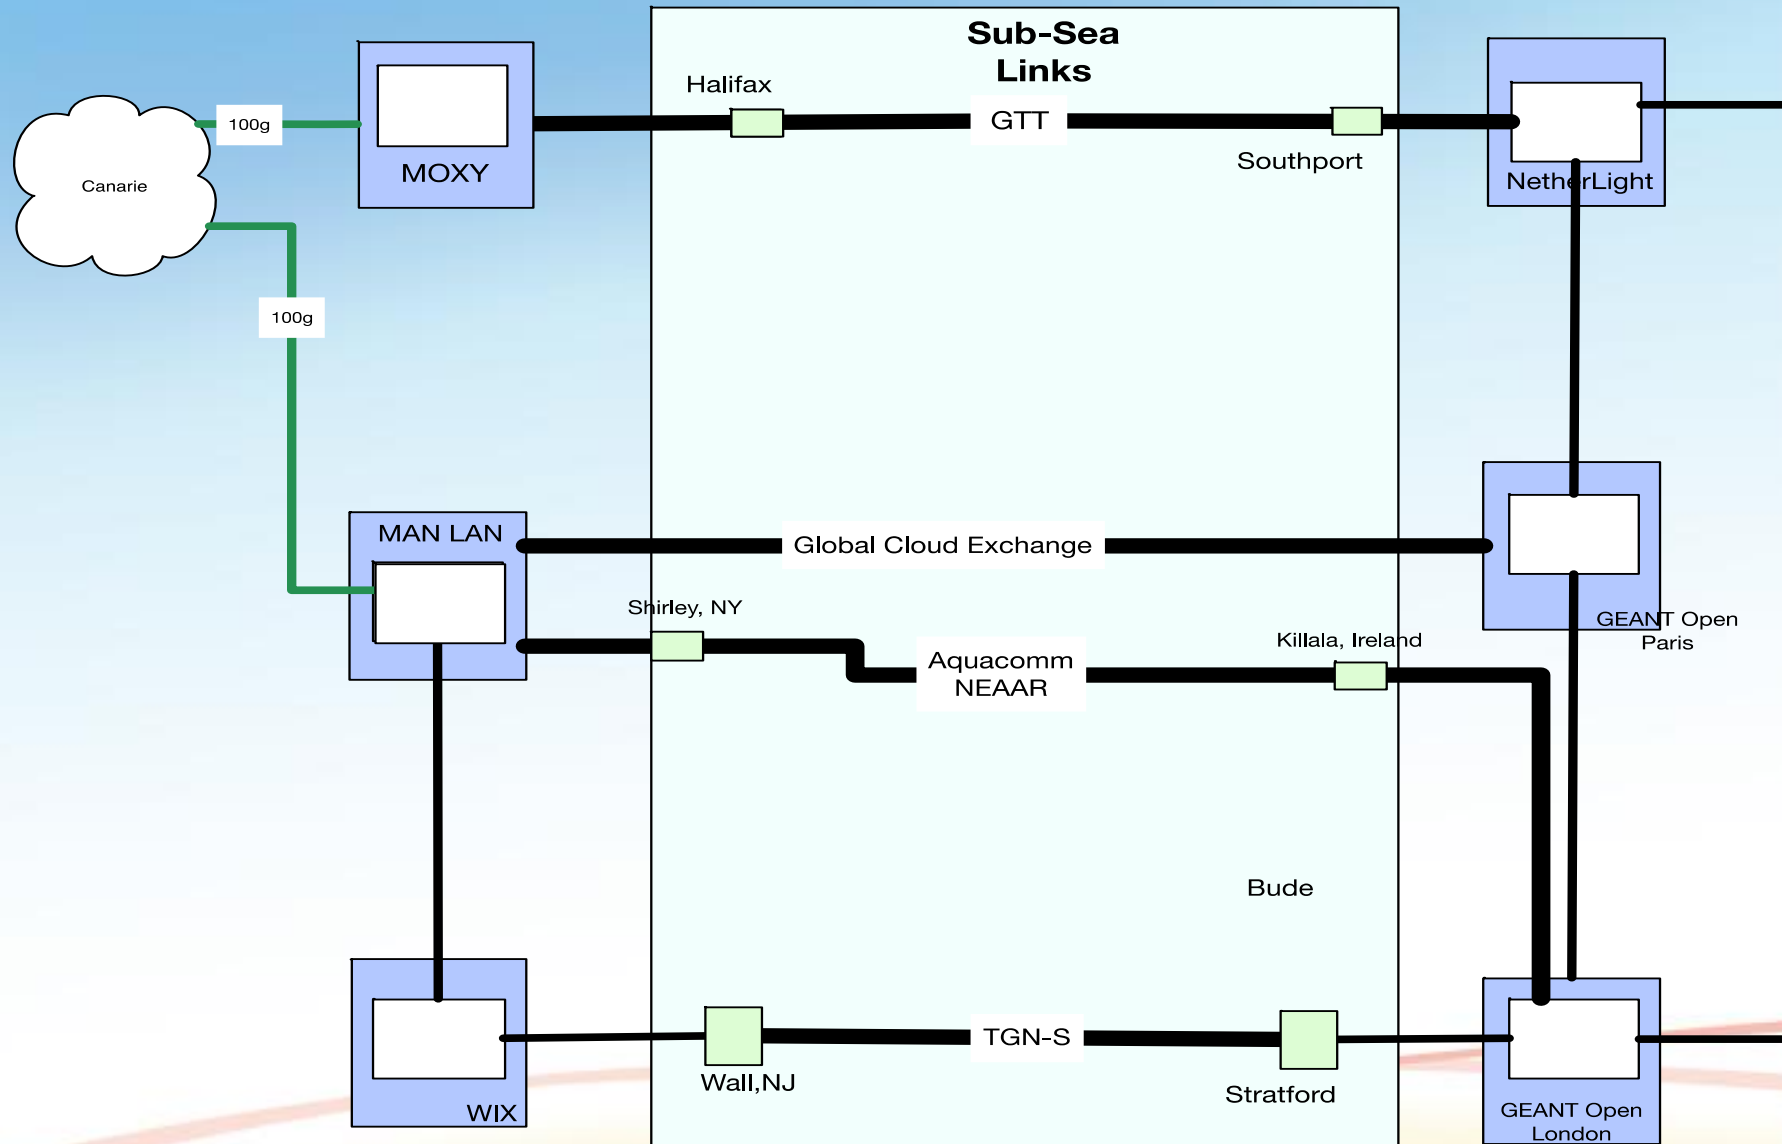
Sub-Sea Links

Canarie

100g

MOXY

Halifax

GTT

Southport

NetherLight

100g

MAN LAN

Global Cloud Exchange

GEANT Open Paris

Shirley, NY

Aquacomm NEAAR

Killala, Ireland

Bude

WIX

Wall,NJ

TGN-S

Stratford

GEANT Open London